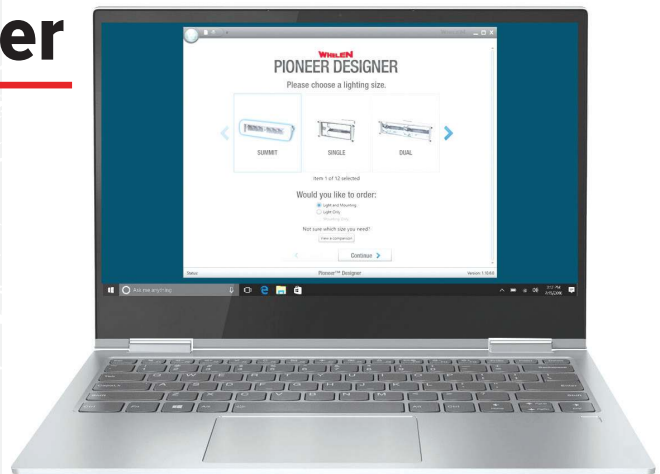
er

WHELEN
PIONEER DESIGNER
Please choose a lighting size.

SUMMIT
SINGLE
DUAL

Item 1 of 12 selected

Would you like to order:
Light and Mounting
Light Only
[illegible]

Not sure which size you need?
View a comparison

Continue

Status
Pioneer™ Designer
Version 1.10.61

Ask me anything